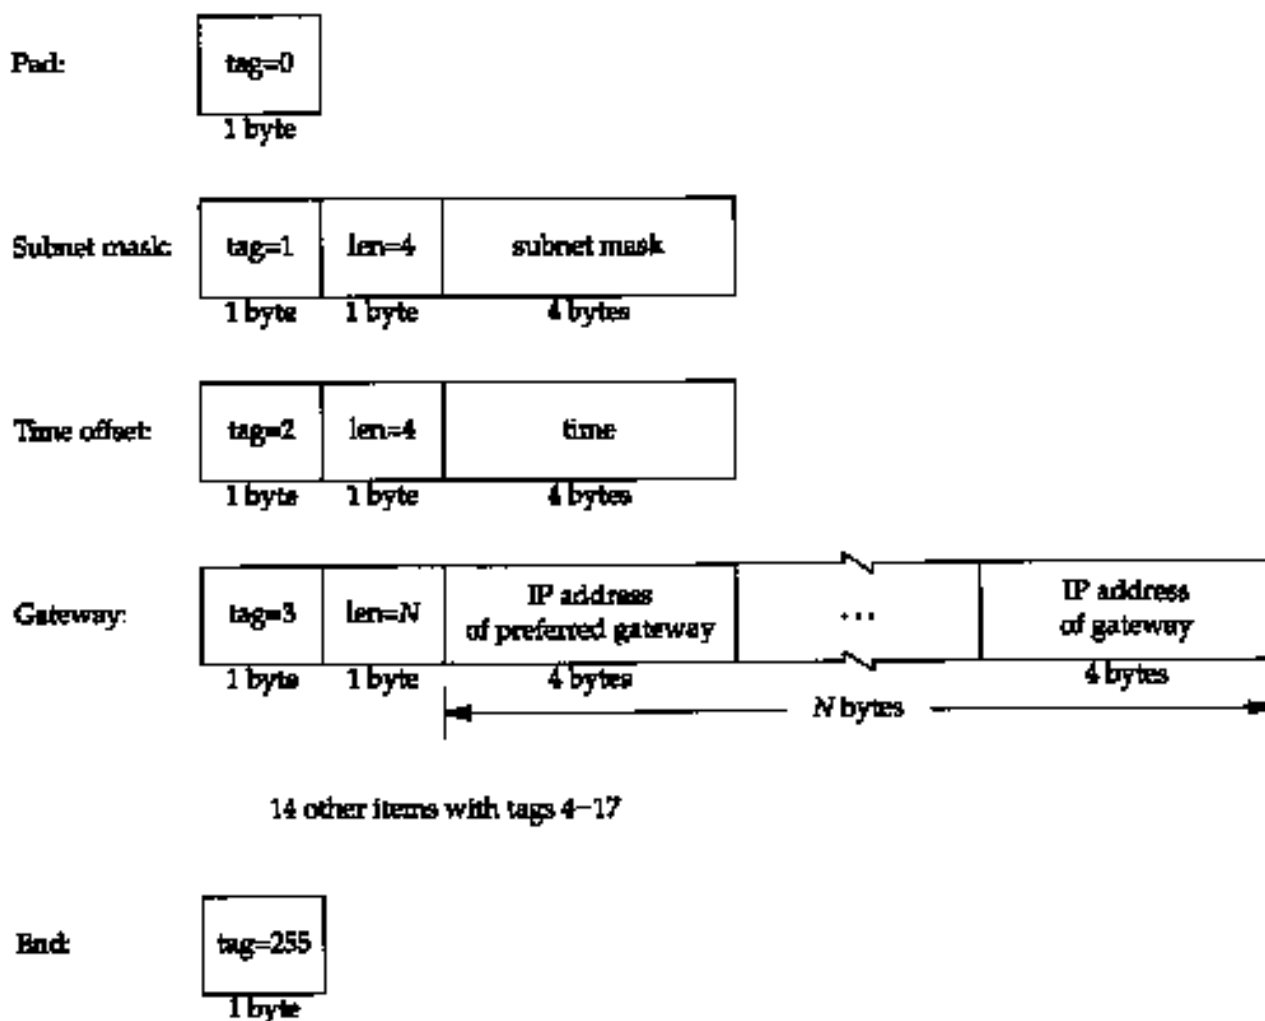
Pad:

tag=0

1 byte

Subnet mask:

| tag=1 | len=4 | subnet mask |
|---|---|---|
| 1 byte | 1 byte | 4 bytes |

Time offset:

| tag=2 | len=4 | time |
|---|---|---|
| 1 byte | 1 byte | 4 bytes |

Gateway:

| tag=3 | len=N | IP address of preferred gateway | ... | IP address of gateway |
|---|---|---|---|---|
| 1 byte | 1 byte | 4 bytes | | 4 bytes |

N bytes

14 other items with tags 4–17

End:

tag=255

1 byte